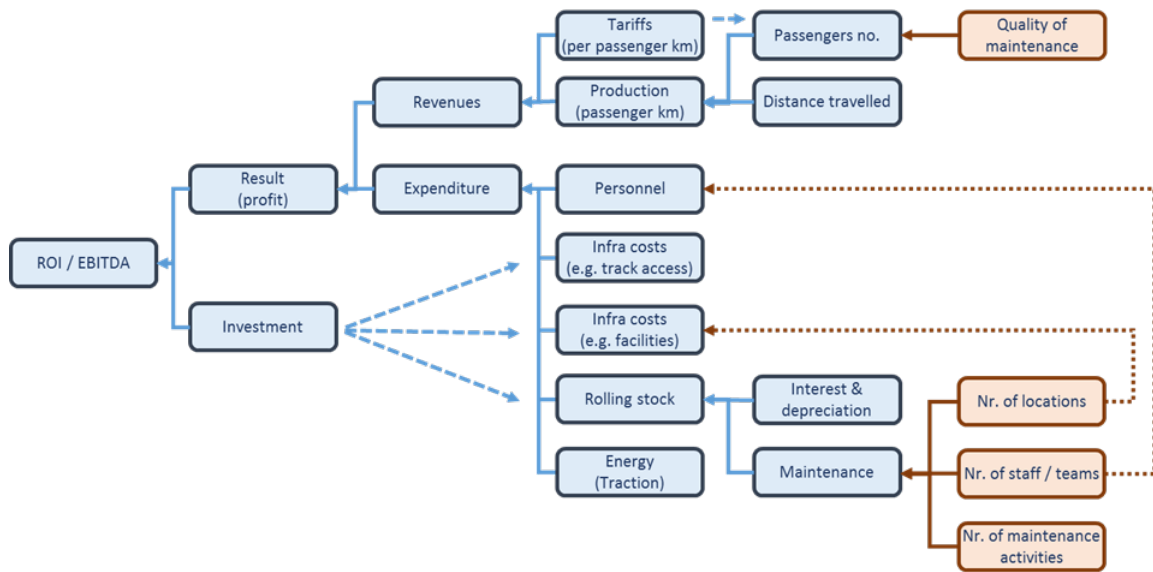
Tariffs (per passenger km)

Passengers no.

Quality of maintenance

Revenues

Production (passenger km)

Distance travelled

Result (profit)

Expenditure

Personnel

ROI / EBITDA

Infra costs (e.g. track access)

Investment

Infra costs (e.g. facilities)

Rolling stock

Interest & depreciation

Nr. of locations

Energy (Traction)

Maintenance

Nr. of staff / teams

Nr. of maintenance activities